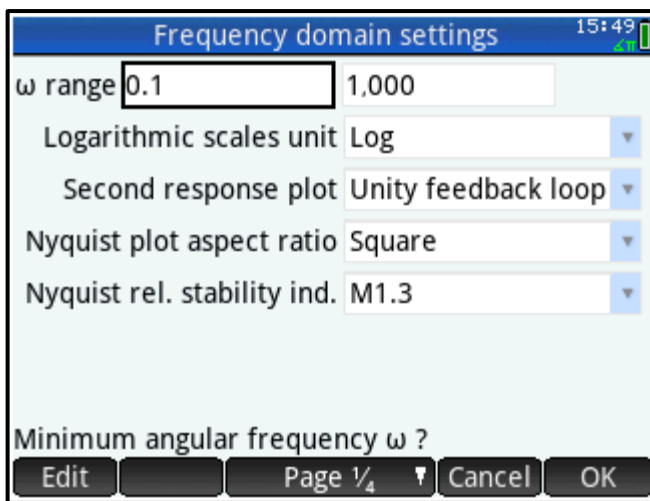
Frequency domain settings 15:49

ω range 0.1 1,000

Logarithmic scales unit Log

Second response plot Unity feedback loop

Nyquist plot aspect ratio Square

Nyquist rel. stability ind. M1.3

Minimum angular frequency ω ?

Edit | | Page $\frac{1}{4}$ | Cancel | OK